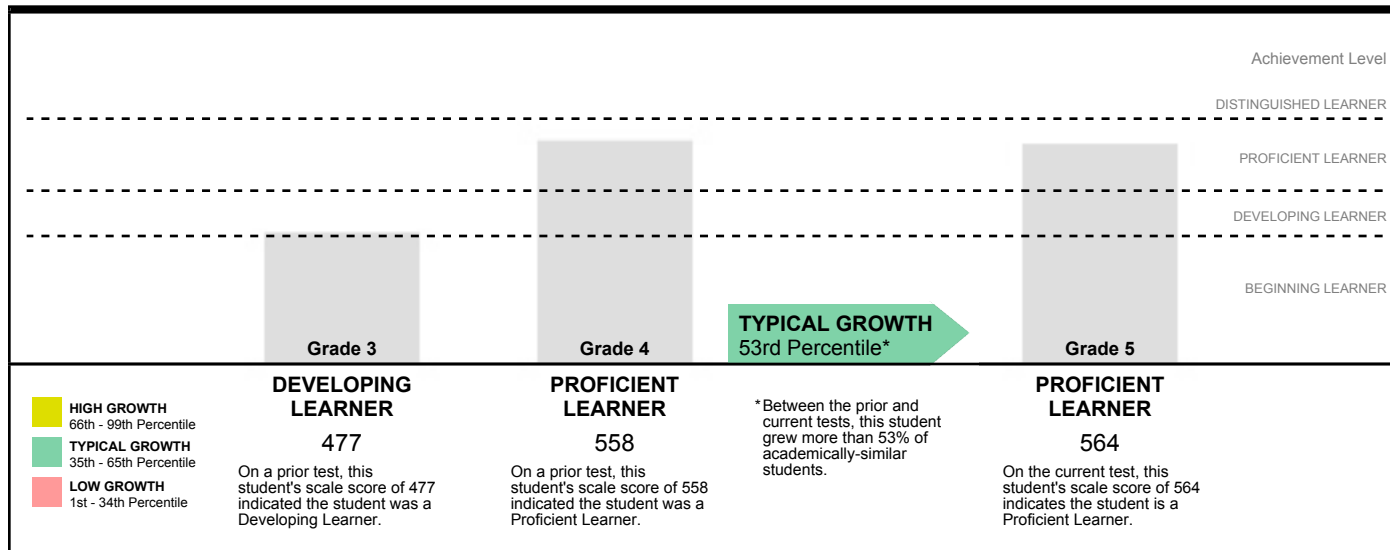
Achievement Level
DISTINGUISHED LEARNER
PROFICIENT LEARNER
DEVELOPING LEARNER
BEGINNING LEARNER

Grade 3
Grade 4
TYPICAL GROWTH
53rd Percentile*
Grade 5

HIGH GROWTH
66th - 99th Percentile
TYPICAL GROWTH
35th - 65th Percentile
LOW GROWTH
1st - 34th Percentile

DEVELOPING LEARNER
477
On a prior test, this student's scale score of 477 indicated the student was a Developing Learner.

PROFICIENT LEARNER
558
On a prior test, this student's scale score of 558 indicated the student was a Proficient Learner.

*Between the prior and current tests, this student grew more than 53% of academically-similar students.

PROFICIENT LEARNER
564
On the current test, this student's scale score of 564 indicates the student is a Proficient Learner.